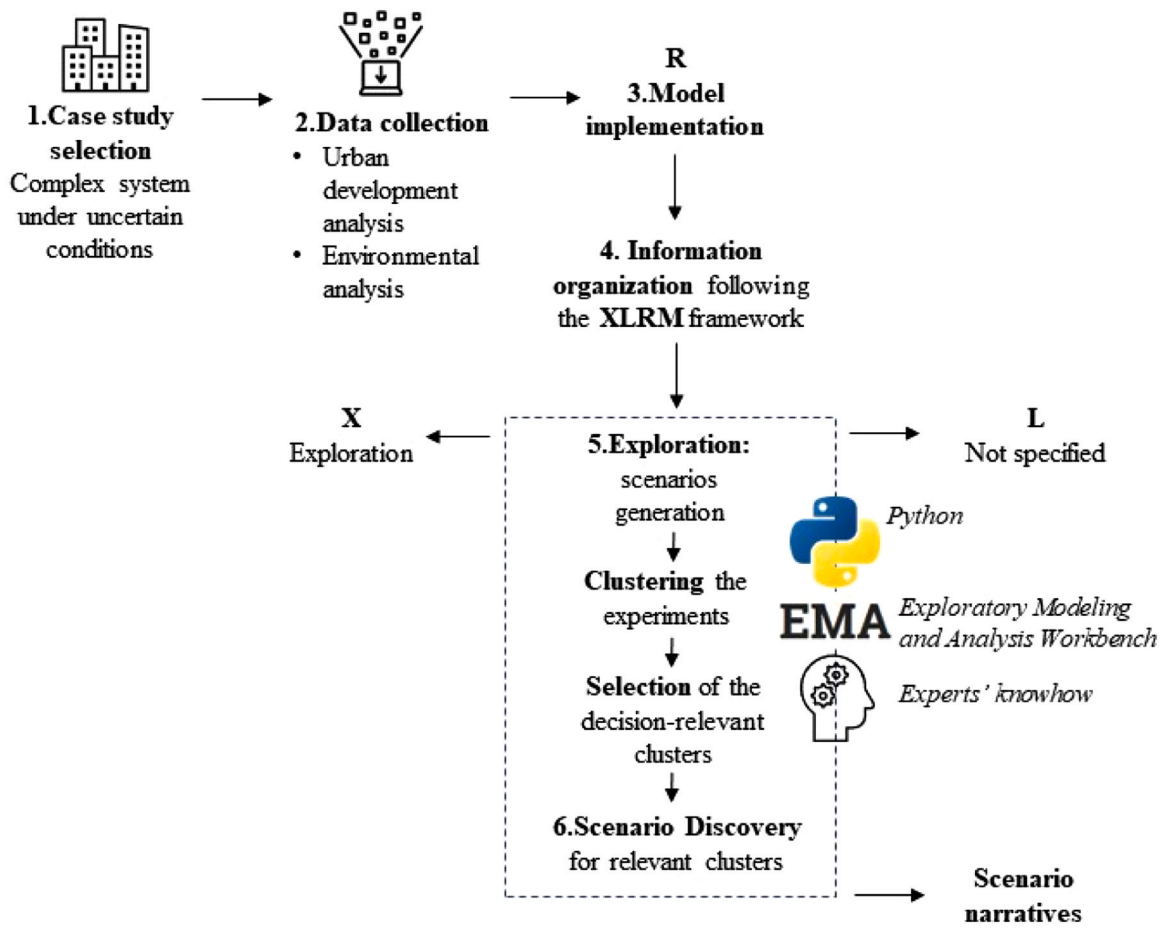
1.Case study selection
Complex system under uncertain conditions

2.Data collection
• Urban development analysis
• Environmental analysis

R
3.Model implementation

4. Information organization following the XLRM framework

X
Exploration

5.Exploration: scenarios generation

Clustering the experiments

Selection of the decision-relevant clusters

6.Scenario Discovery for relevant clusters

L
Not specified

Python

EMA
Exploratory Modeling and Analysis Workbench

Experts' knowhow

Scenario narratives